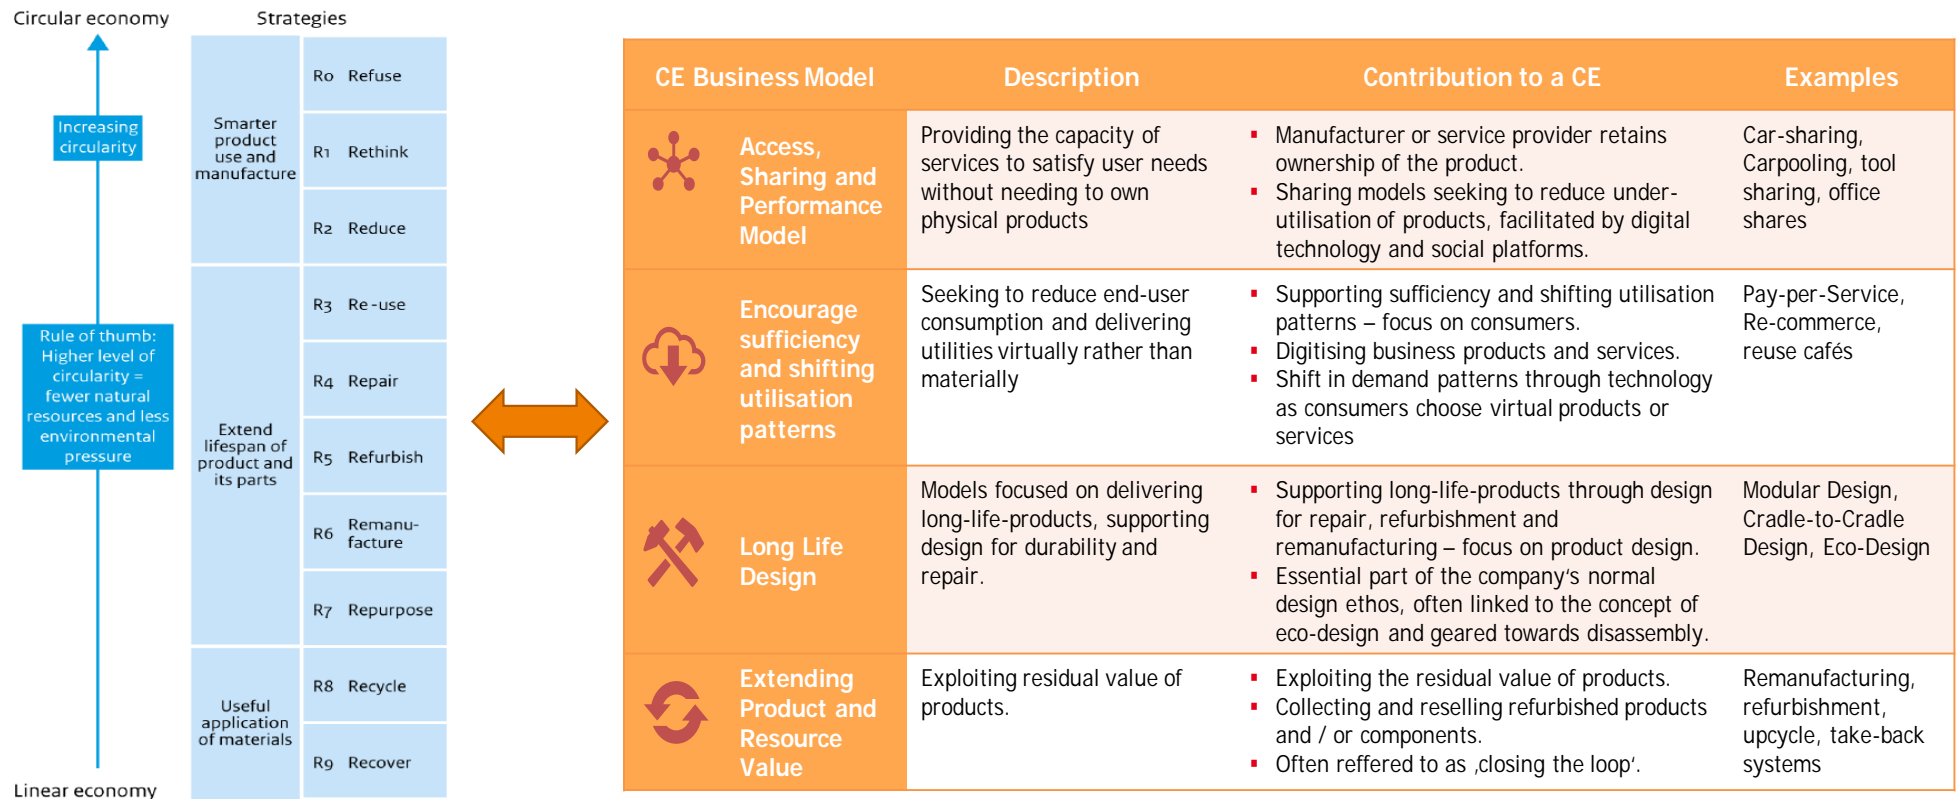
Circular economy

Strategies

Increasing circularity

Rule of thumb: Higher level of circularity = fewer natural resources and less environmental pressure

Linear economy

| Smarter product use and manufacture | R0 Refuse |
|---|---|
| | R1 Rethink |
| | R2 Reduce |
| Extend lifespan of product and its parts | R3 Re-use |
| | R4 Repair |
| | R5 Refurbish |
| | R6 Remanufacture |
| | R7 Repurpose |
| Useful application of materials | R8 Recycle |
| | R9 Recover |

| CE Business Model | Description | Contribution to a CE | Examples |
|---|---|---|---|
| Access, Sharing and Performance Model | Providing the capacity of services to satisfy user needs without needing to own physical products | ▪ Manufacturer or service provider retains ownership of the product. ▪ Sharing models seeking to reduce underutilisation of products, facilitated by digital technology and social platforms. | Car-sharing, Carpooling, tool sharing, office shares |
| Encourage sufficiency and shifting utilisation patterns | Seeking to reduce end-user consumption and delivering utilities virtually rather than materially | ▪ Supporting sufficiency and shifting utilisation patterns – focus on consumers. ▪ Digitising business products and services. ▪ Shift in demand patterns through technology as consumers choose virtual products or services | Pay-per-Service, Re-commerce, reuse cafés |
| Long Life Design | Models focused on delivering long-life-products, supporting design for durability and repair. | ▪ Supporting long-life-products through design for repair, refurbishment and remanufacturing – focus on product design. ▪ Essential part of the company's normal design ethos, often linked to the concept of eco-design and geared towards disassembly. | Modular Design, Cradle-to-Cradle Design, Eco-Design |
| Extending Product and Resource Value | Exploiting residual value of products. | ▪ Exploiting the residual value of products. ▪ Collecting and reselling refurbished products and / or components. ▪ Often reffered to as ‚closing the loop'. | Remanufacturing, refurbishment, upcycle, take-back systems |